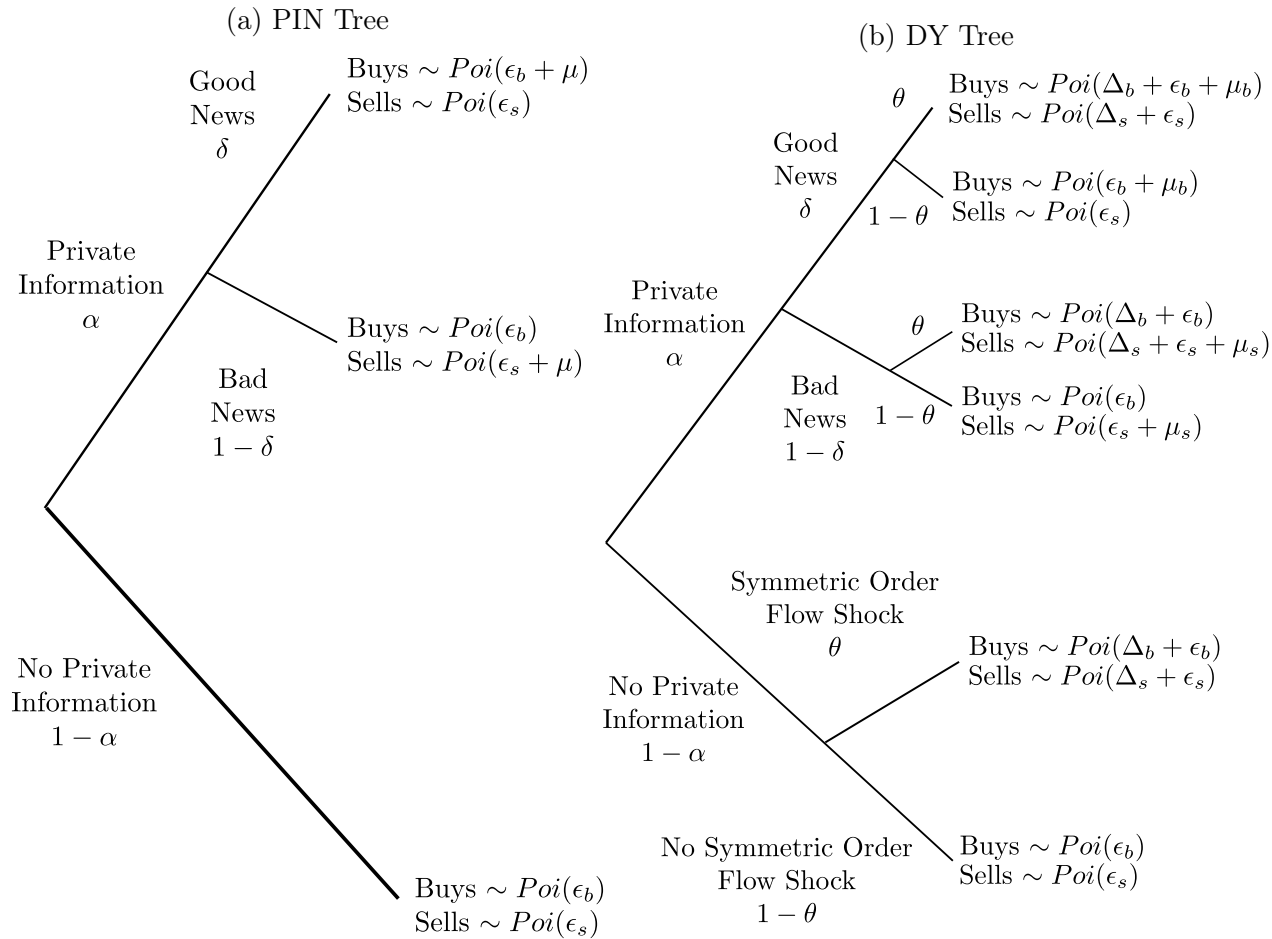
(a) PIN Tree

Good News $\delta$

Buys $\sim Poi(\epsilon_b + \mu)$
Sells $\sim Poi(\epsilon_s)$

Private Information $\alpha$

Buys $\sim Poi(\epsilon_b)$
Sells $\sim Poi(\epsilon_s + \mu)$

Bad News $1-\delta$

No Private Information $1-\alpha$

Buys $\sim Poi(\epsilon_b)$
Sells $\sim Poi(\epsilon_s)$

(b) DY Tree

$\theta$

Buys $\sim Poi(\Delta_b + \epsilon_b + \mu_b)$
Sells $\sim Poi(\Delta_s + \epsilon_s)$

Good News $\delta$

Buys $\sim Poi(\epsilon_b + \mu_b)$
Sells $\sim Poi(\epsilon_s)$

$1-\theta$

Private Information $\alpha$

$\theta$

Buys $\sim Poi(\Delta_b + \epsilon_b)$
Sells $\sim Poi(\Delta_s + \epsilon_s + \mu_s)$

Bad News $1-\delta$

$1-\theta$

Buys $\sim Poi(\epsilon_b)$
Sells $\sim Poi(\epsilon_s + \mu_s)$

Symmetric Order Flow Shock $\theta$

Buys $\sim Poi(\Delta_b + \epsilon_b)$
Sells $\sim Poi(\Delta_s + \epsilon_s)$

No Private Information $1-\alpha$

No Symmetric Order Flow Shock $1-\theta$

Buys $\sim Poi(\epsilon_b)$
Sells $\sim Poi(\epsilon_s)$